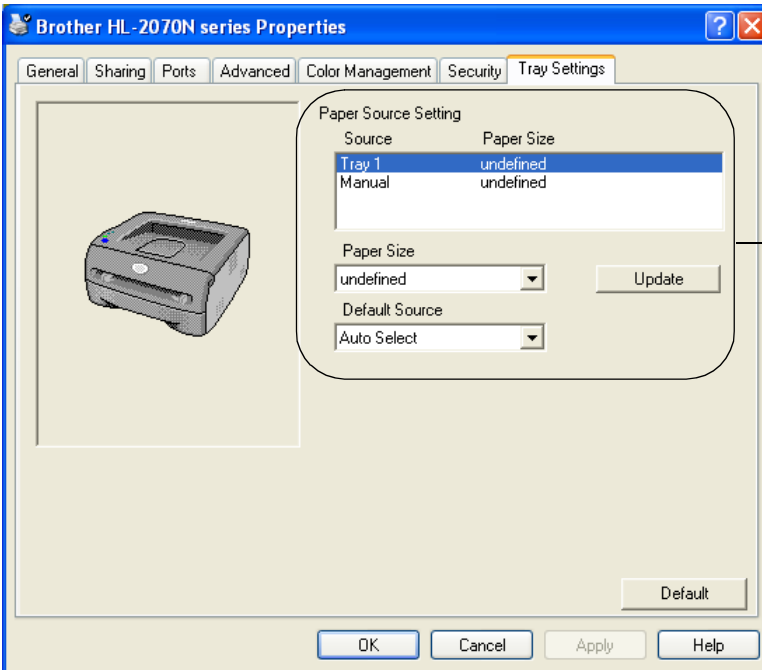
Brother HL-2070N series Properties

General | Sharing | Ports | Advanced | Color Management | Security | Tray Settings

Paper Source Setting

| Source | Paper Size |
|---|---|
| Tray 1 | undefined |
| Manual | undefined |

Paper Size
undefined
Update

Default Source
Auto Select

Default

OK Cancel Apply Help